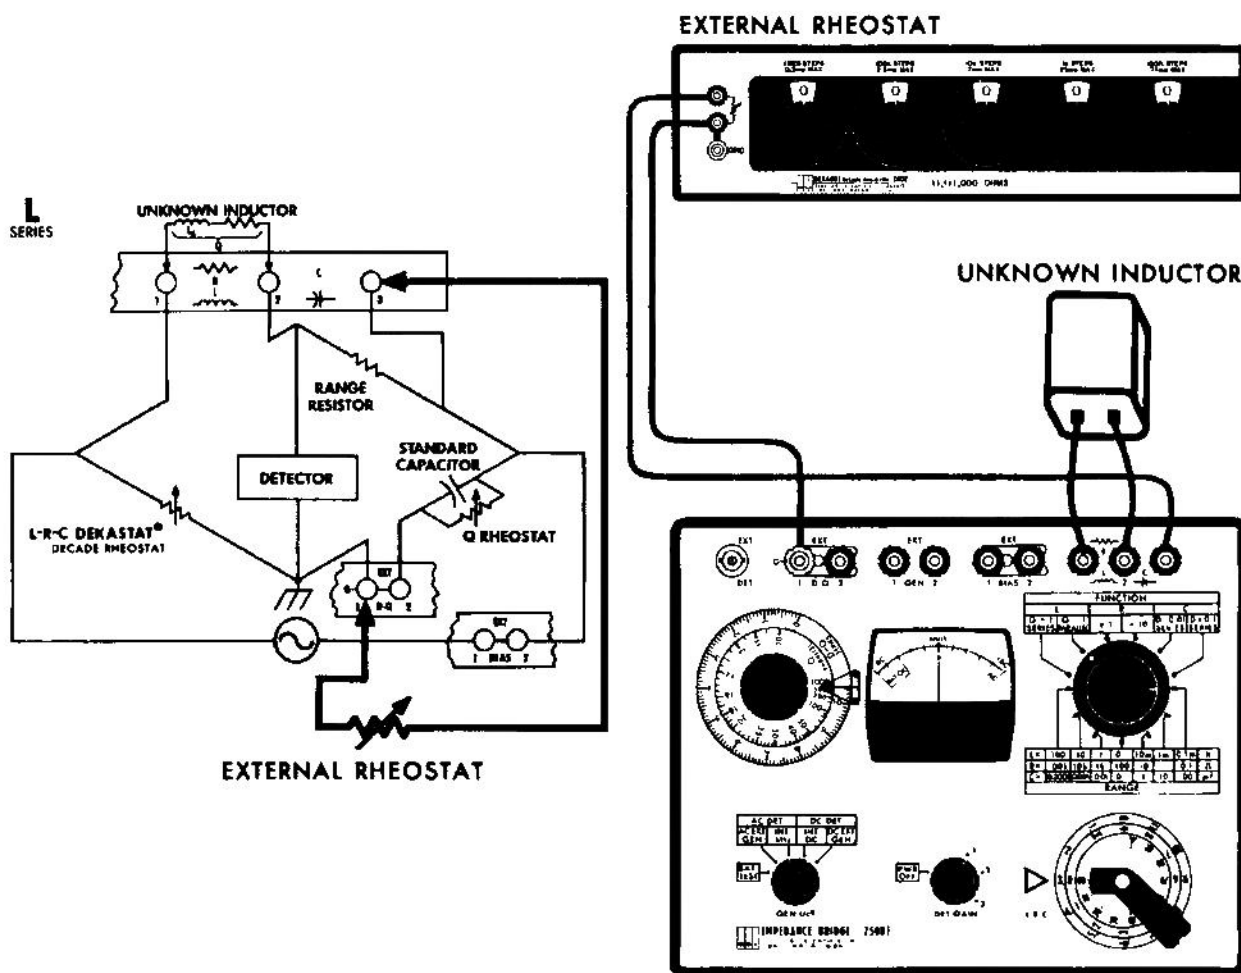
EXTERNAL RHEOSTAT

L
SERIES

UNKNOWN INDUCTOR

RANGE RESISTOR

STANDARD CAPACITOR

DETECTOR

L-R-C DEKASTAT®
DECADE RHEOSTAT

Q RHEOSTAT

EXT
1 D-Q 2

EXT
1 BIAS 2

EXTERNAL RHEOSTAT

11,111,000 OHMS

UNKNOWN INDUCTOR

EXT
1 D Q 2

EXT
1 GEN 2

EXT
1 BIAS 2

FUNCTION

RANGE

AC DET
DC DET

GEN

DET GAIN

IMPEDANCE BRIDGE 250DT